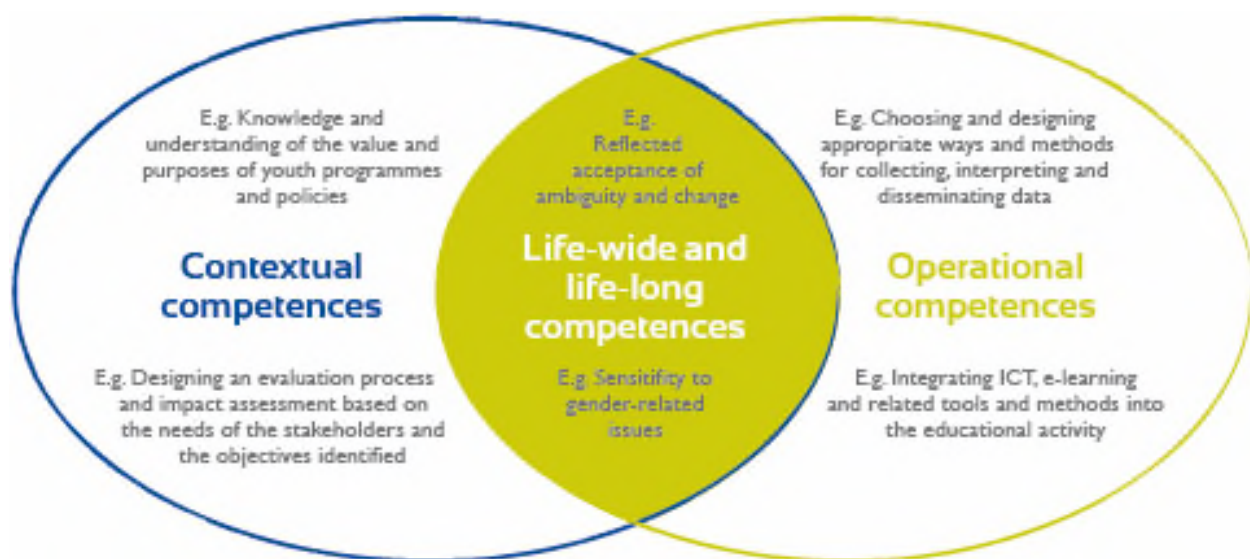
E.g. Knowledge and understanding of the value and purposes of youth programmes and policies

Contextual competences

E.g. Designing an evaluation process and impact assessment based on the needs of the stakeholders and the objectives identified

E.g. Reflected acceptance of ambiguity and change

Life-wide and life-long competences

E.g. Sensitifity to gender-related issues

E.g. Choosing and designing appropriate ways and methods for collecting, interpreting and disseminating data

Operational competences

E.g. Integrating ICT, e-learning and related tools and methods into the educational activity